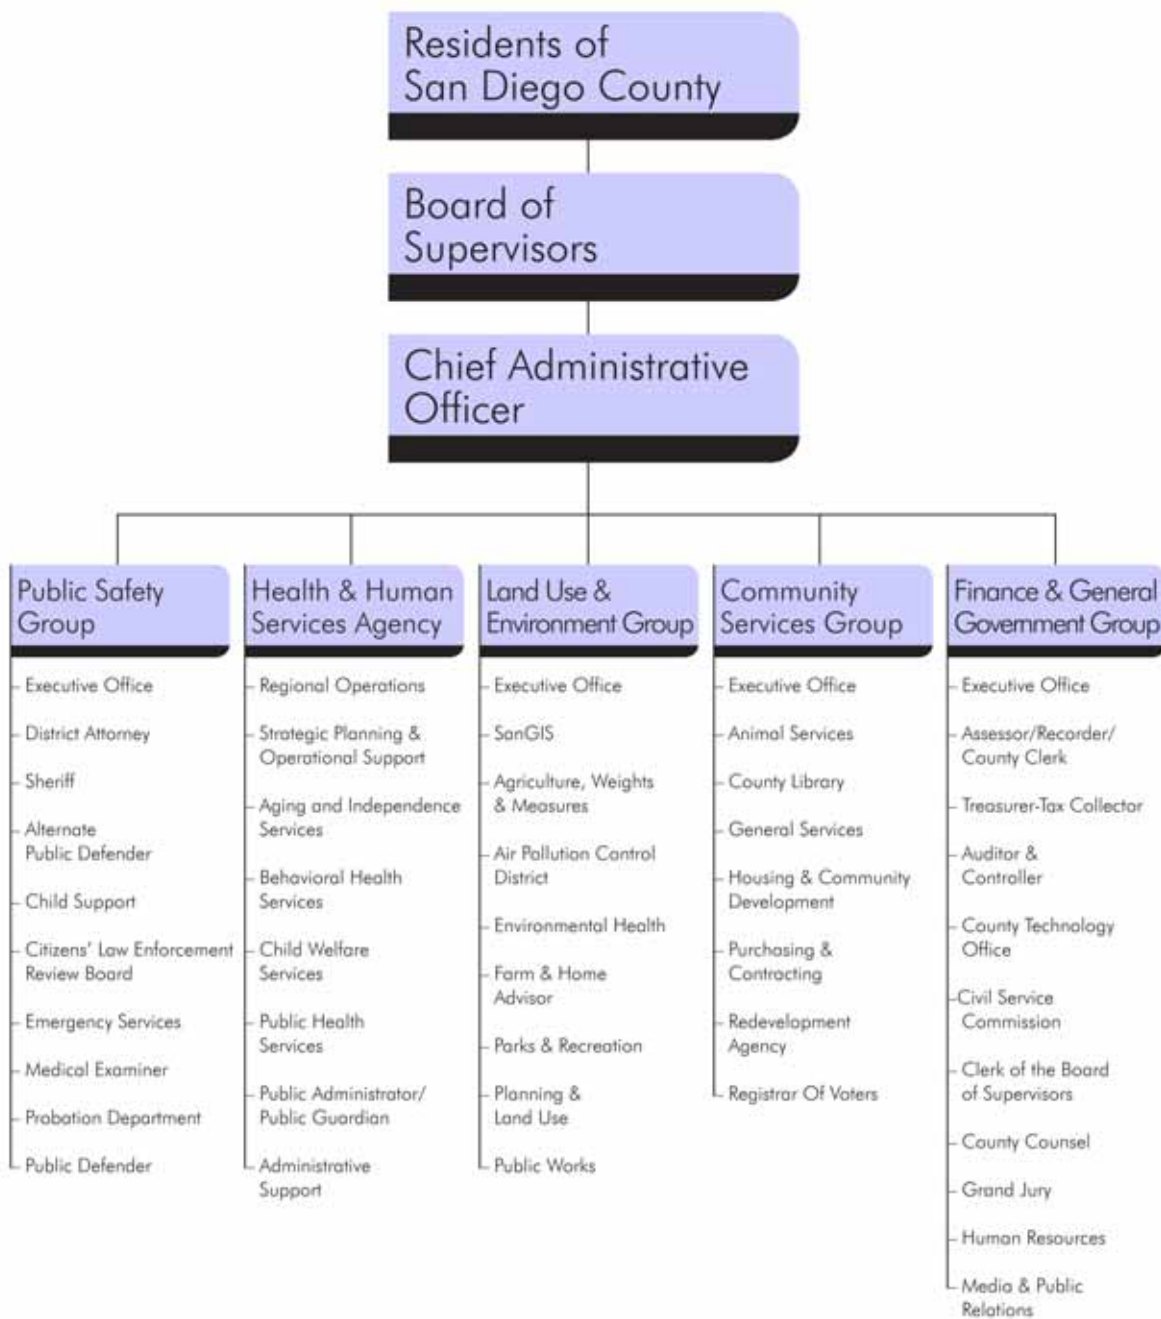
Residents of San Diego County

Board of Supervisors

Chief Administrative Officer

Public Safety Group

Executive Office
District Attorney
Sheriff
Alternate Public Defender
Child Support
Citizens' Law Enforcement Review Board
Emergency Services
Medical Examiner
Probation Department
Public Defender

Health & Human Services Agency

Regional Operations
Strategic Planning & Operational Support
Aging and Independence Services
Behavioral Health Services
Child Welfare Services
Public Health Services
Public Administrator/ Public Guardian
Administrative Support

Land Use & Environment Group

Executive Office
SanGIS
Agriculture, Weights & Measures
Air Pollution Control District
Environmental Health
Farm & Home Advisor
Parks & Recreation
Planning & Land Use
Public Works

Community Services Group

Executive Office
Animal Services
County Library
General Services
Housing & Community Development
Purchasing & Contracting
Redevelopment Agency
Registrar Of Voters

Finance & General Government Group

Executive Office
Assessor/Recorder/ County Clerk
Treasurer-Tax Collector
Auditor & Controller
County Technology Office
Civil Service Commission
Clerk of the Board of Supervisors
County Counsel
Grand Jury
Human Resources
Media & Public Relations